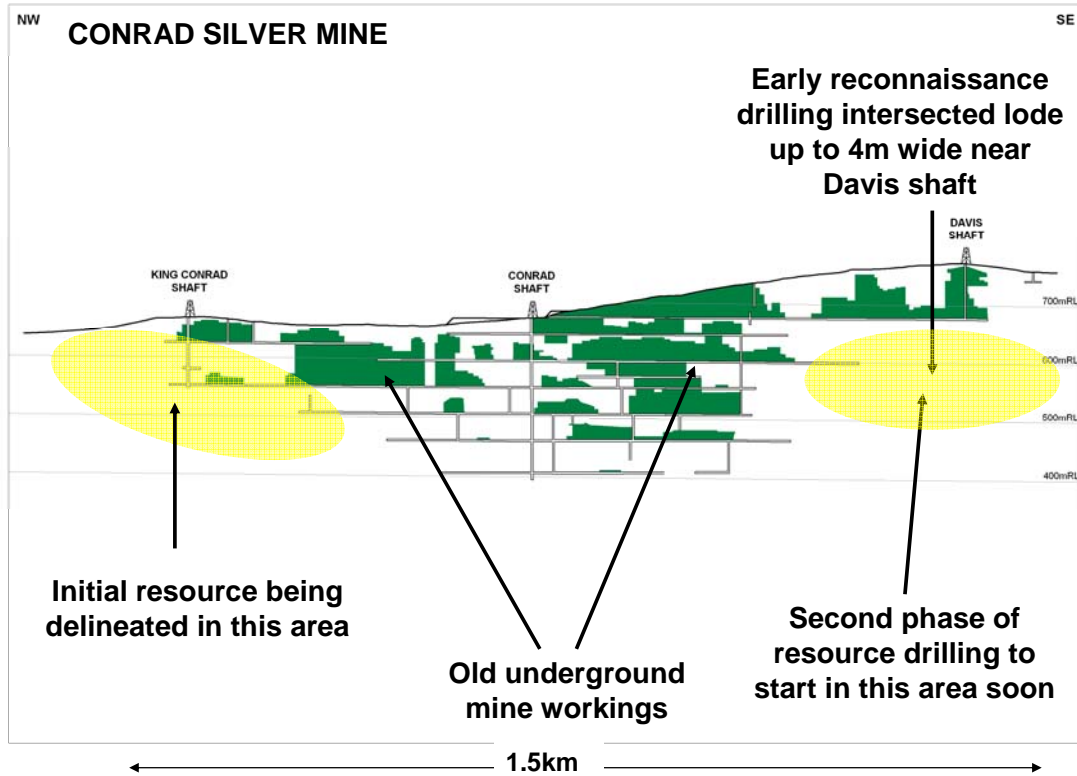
NW

CONRAD SILVER MINE

SE

Early reconnaissance drilling intersected lode up to 4m wide near Davis shaft

DAVIS SHAFT

KING CONRAD SHAFT

CONRAD SHAFT

700mRL

600mRL

500mRL

400mRL

Initial resource being delineated in this area

Old underground mine workings

Second phase of resource drilling to start in this area soon

1.5km